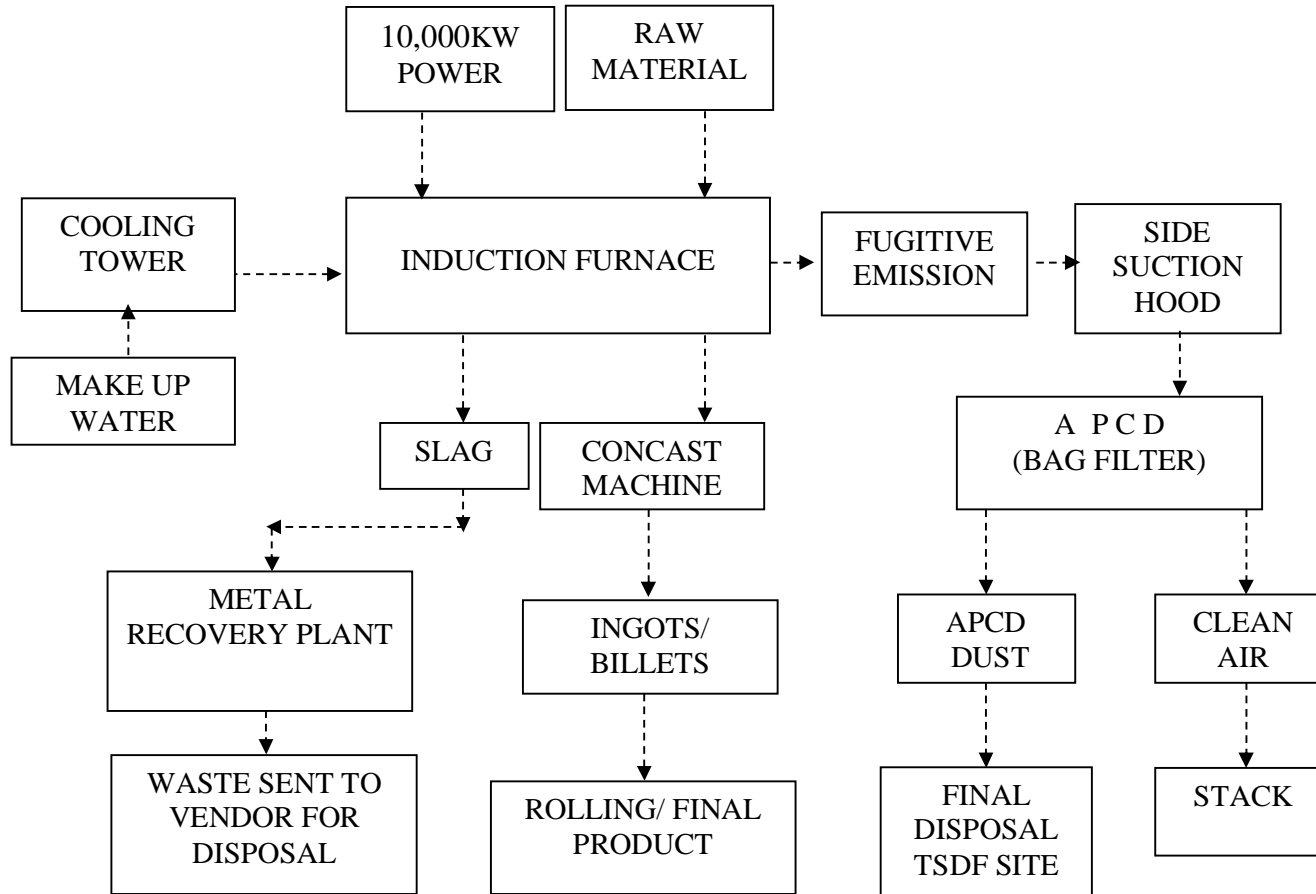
10,000KW POWER

RAW MATERIAL

COOLING TOWER

INDUCTION FURNACE

FUGITIVE EMISSION

SIDE SUCTION HOOD

MAKE UP WATER

SLAG

CONCAST MACHINE

A P C D (BAG FILTER)

METAL RECOVERY PLANT

INGOTS/ BILLETS

APCD DUST

CLEAN AIR

WASTE SENT TO VENDOR FOR DISPOSAL

ROLLING/ FINAL PRODUCT

FINAL DISPOSAL TSDF SITE

STACK